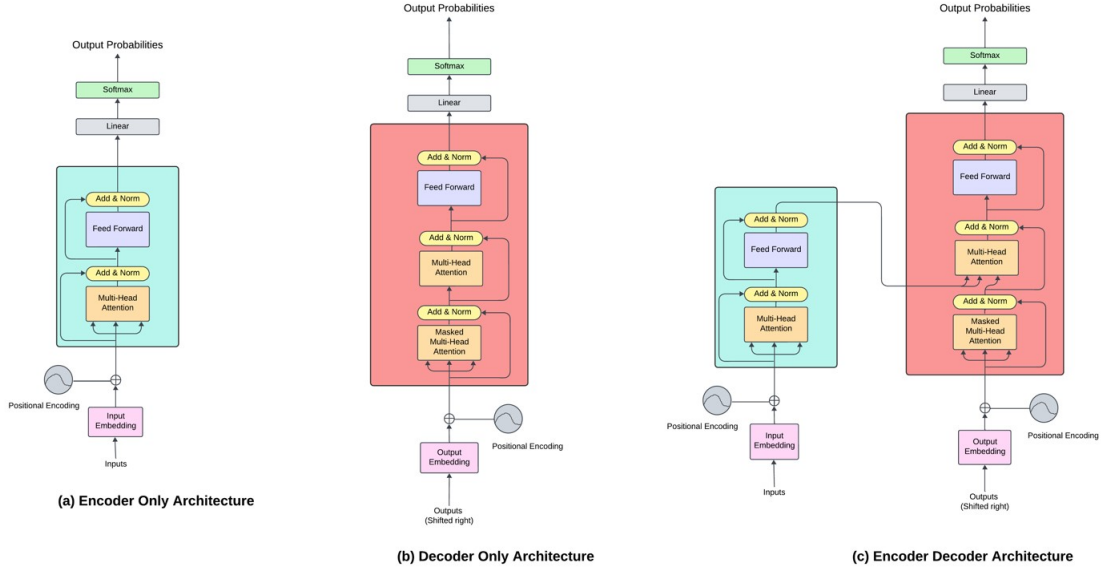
Output Probabilities

Softmax

Linear

Add & Norm

Feed Forward

Add & Norm

Multi-Head Attention

Positional Encoding

Input Embedding

Inputs

(a) Encoder Only Architecture

Output Probabilities

Softmax

Linear

Add & Norm

Feed Forward

Add & Norm

Multi-Head Attention

Add & Norm

Masked Multi-Head Attention

Positional Encoding

Output Embedding

Outputs (Shifted right)

(b) Decoder Only Architecture

Output Probabilities

Softmax

Linear

Add & Norm

Feed Forward

Add & Norm

Multi-Head Attention

Add & Norm

Masked Multi-Head Attention

Add & Norm

Feed Forward

Add & Norm

Multi-Head Attention

Positional Encoding

Input Embedding

Inputs

Positional Encoding

Output Embedding

Outputs (Shifted right)

(c) Encoder Decoder Architecture